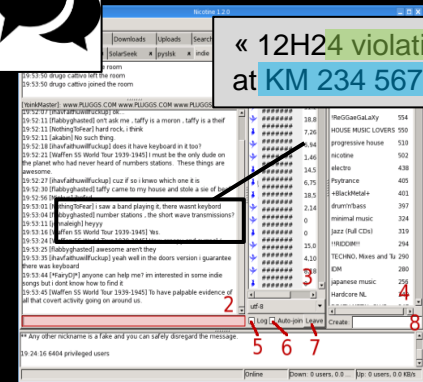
Search

Nicotine 1.2.0

Downloads | Uploads | Search

SolarSeek | pyslsk | indie

room

19:53:50 drugo cattivo left the room

19:53:50 drugo cattivo joined the room

[YankMaster]: www.PLUGGS.COM www.PLUGGS.COM www.PLUGGS.COM

19:52:11 [flabbyghasted] on't ask me , taffy is a moron , taffy is a thief

19:52:11 [NothingToFear] hard rock, i think

19:52:11 [akabin] No such thing.

19:52:16 [Wafflen SS World Tour 1939-1945] does it have keyboard in it too?

19:52:21 [Waffen SS World Tour 1939-1945] I must be the only dude on the planet who had never heard of numbers stations. These things are awesome.

19:52:27 [havefaithuwillfuckup] cuz if so i know which one it is

19:52:30 [flabbyghasted] taffy came to my house and stole a sie of ba

19:52:56 [ha

19:53:01 [NothingToFear] i saw a band playing it, there wasnt keyboard

19:53:05 [flabbyghasted] number stations , the short wave transmissions?

19:53:05 [mwaleigh] heyyy

19:53:16 [Waffen SS World Tour 1939-1945] Yes.

19:53:18 [Waffen SS World Tour 1939-1945]

19:53:26 [flabbyghasted] awesome aren't they

19:53:35 [havefaithuwillfuckup] yeah well in the doors version i guarantee there was keyboard

19:53:44 [FairyD|P] anyone can help me? im interested in some indie songs but i dont know how to find it

19:53:45 [Waffen SS World Tour 1939-1945] To have palpable evidence of all that covert activity going on around us.

« 12H24 violati
at KM 234 567

!ReGGaeGaLaXy 554
HOUSE MUSIC LOVERS 550
progressive house 510
nicotine 502
electro 438
Psytrance 405
+BlackMetal+ 401
drum'n'bass 397
minimal music 324
Jazz (Full CDs) 314
!!RIDDIM!! 274
TECHNO, Mixes and Tu 270
IDM 280
japanese music 256
Hardcore NL

7,786
7,786
7,786

utf-8

1 2 3 4

Create:

Log   Auto-join   Leave

5 6 7 8

** Any other nickname is a fake and you can safely disregard the message.

19 24 16 6404 privileged users

Online   Down: 0 users, 0.0 ...   Up: 0 users, 0.0 KB/s